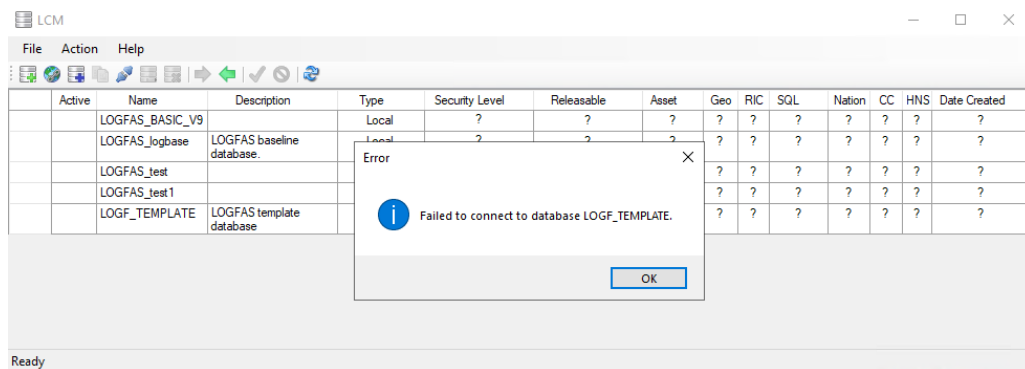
LCM

File Action Help

| | Active | Name | Description | Type | Security Level | Releasable | Asset | Geo | RIC | SQL | Nation | CC | HNS | Date Created |
|---|---|---|---|---|---|---|---|---|---|---|---|---|---|---|
| | | LOGFAS_BASIC_V9 | | Local | ? | ? | ? | ? | ? | ? | ? | ? | ? | ? |
| | | LOGFAS_logbase | LOGFAS baseline database. | Local | ? | ? | ? | ? | ? | ? | ? | ? | ? | ? |
| | | LOGFAS_test | | | | | | ? | ? | ? | ? | ? | ? | ? |
| | | LOGFAS_test1 | | | | | | ? | ? | ? | ? | ? | ? | ? |
| | | LOGF_TEMPLATE | LOGFAS template database | | | | | ? | ? | ? | ? | ? | ? | ? |

Error

Failed to connect to database LOGF_TEMPLATE.

OK

Ready